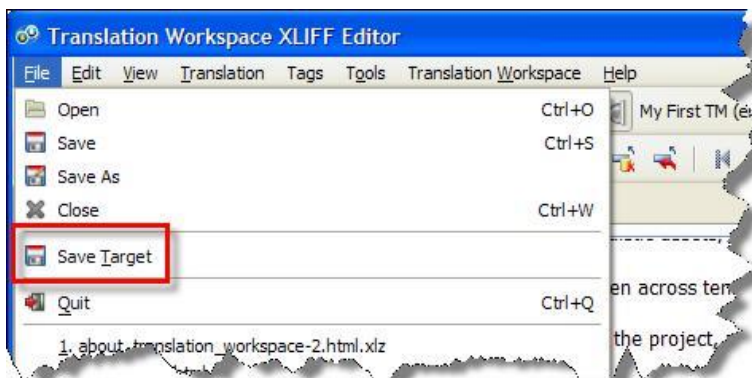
Translation Workspace XLIFF Editor

File Edit View Translation Tags Tools Translation Workspace Help

Open Ctrl+O
Save Ctrl+S
Save As
Close Ctrl+W
Save Target
Quit Ctrl+Q
1. about_translation_workspace-2.html.xlz

My First TM (e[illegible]

en across ter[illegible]

the project,